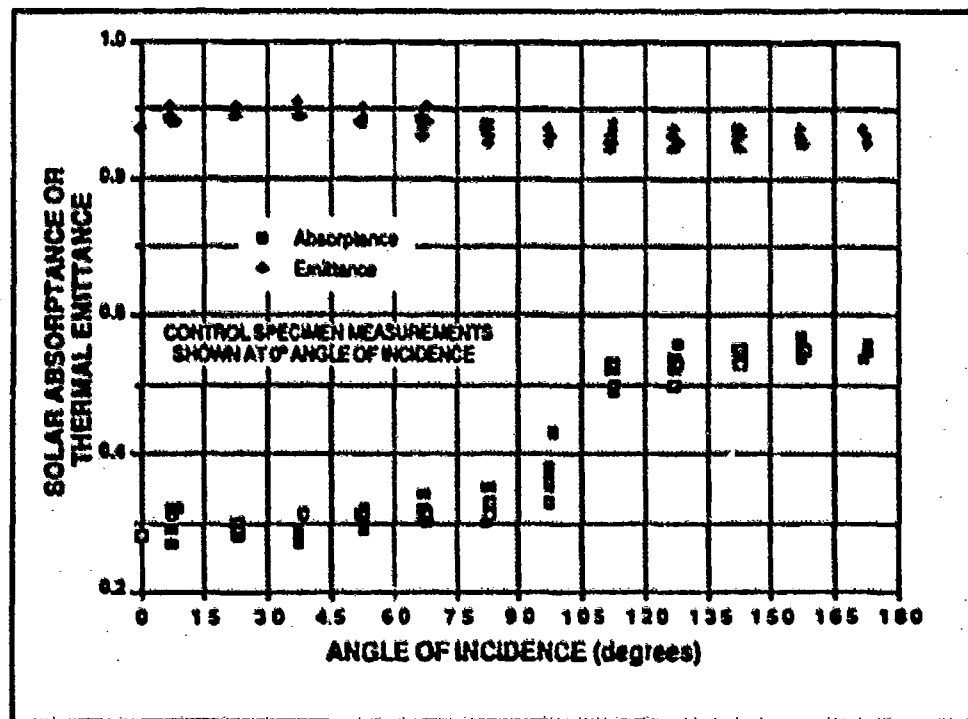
1.0

0.8

0.6

0.4

0.2

SOLAR ABSORPTANCE OR THERMAL EMITTANCE

Absorptance
Emittance

CONTROL SPECIMEN MEASUREMENTS SHOWN AT 0° ANGLE OF INCIDENCE

0 15 30 45 60 75 90 105 120 135 150 165 180

ANGLE OF INCIDENCE (degrees)

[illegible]